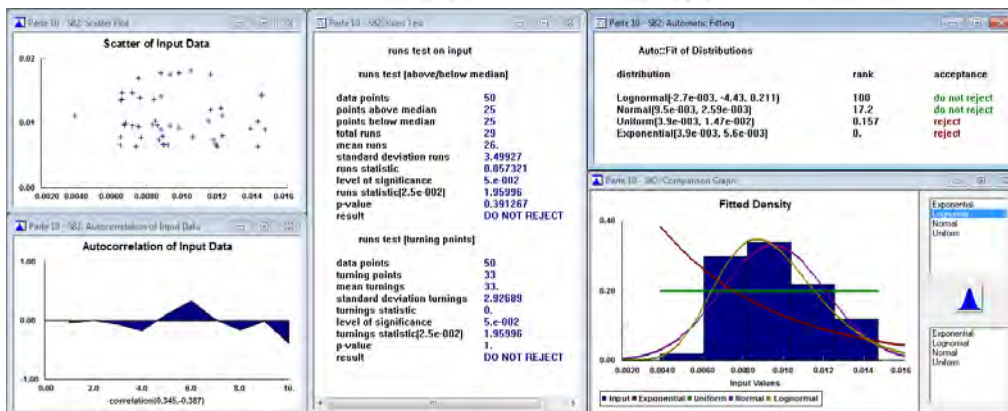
Parte 10 - SB2: Scatter Plot

Scatter of Input Data

0.02
0.01
0.00
0.0020 0.0040 0.0060 0.0080 0.010 0.012 0.014 0.016

Parte 10 - SB2: Autocorrelation of Input Data

Autocorrelation of Input Data

1.00
0.00
-1.00
0.00 2.0 4.0 6.0 8.0 10.
correlation(0.345,-0.387)

Parte 10 - SB2: Runs Test

runs test on input

runs test [above/below median]

| | |
|---|---|
| data points | 50 |
| points above median | 25 |
| points below median | 25 |
| total runs | 29 |
| mean runs | 26. |
| standard deviation runs | 3.49927 |
| runs statistic | 0.857321 |
| level of significance | 5.e-002 |
| runs statistic[2.5e-002] | 1.95996 |
| p-value | 0.391267 |
| result | DO NOT REJECT |

runs test [turning points]

| | |
|---|---|
| data points | 50 |
| turning points | 33 |
| mean turnings | 33. |
| standard deviation turnings | 2.92689 |
| turnings statistic | 0. |
| level of significance | 5.e-002 |
| turnings statistic[2.5e-002] | 1.95996 |
| p-value | 1. |
| result | DO NOT REJECT |

Parte 10 - SB2: Automatic Fitting

Auto::Fit of Distributions

| distribution | rank | acceptance |
|---|---|---|
| Lognormal[-2.7e-003, -4.43, 0.211] | 100 | do not reject |
| Normal[9.5e-003, 2.59e-003] | 17.2 | do not reject |
| Uniform[3.9e-003, 1.47e-002] | 0.157 | reject |
| Exponential[3.9e-003, 5.6e-003] | 0. | reject |

Parte 10 - SB2: Comparison Graph

Fitted Density

0.40
0.20
0.00
0.0020 0.0040 0.0060 0.0080 0.010 0.012 0.014 0.016
Input Values

Input Exponential Uniform Normal Lognormal

Exponential
Lognormal
Normal
Uniform

Exponential
Lognormal
Normal
Uniform